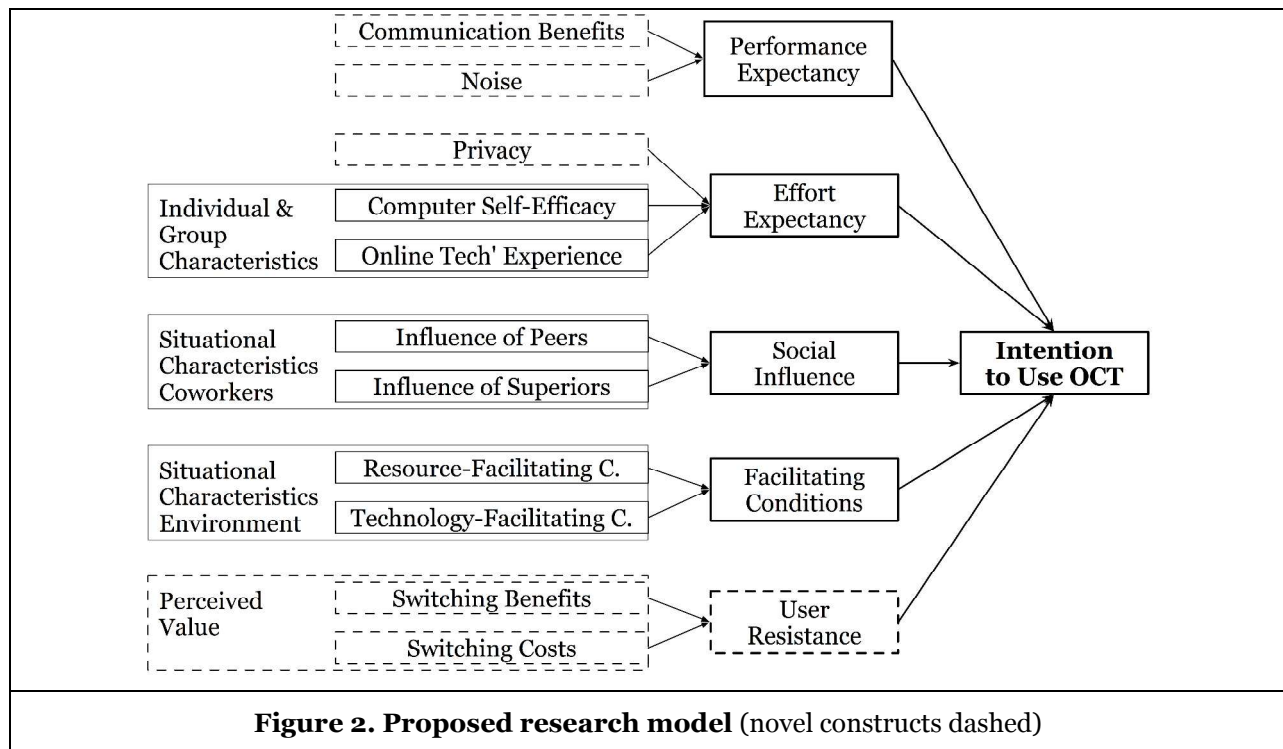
Communication Benefits

Noise

Performance Expectancy

Privacy

Individual & Group Characteristics

Computer Self-Efficacy

Online Tech' Experience

Effort Expectancy

Situational Charactcristics Coworkers

Influence of Peers

Influence of Superiors

Social Influence

Intention to Use OCT

Situational Characteristics Environment

Resource-Facilitating C.

Technology-Facilitating C.

Facilitating Conditions

Perceived Value

Switching Benefits

Switching Costs

User Resistance

**Figure 2. Proposed research model** (novel constructs dashed)